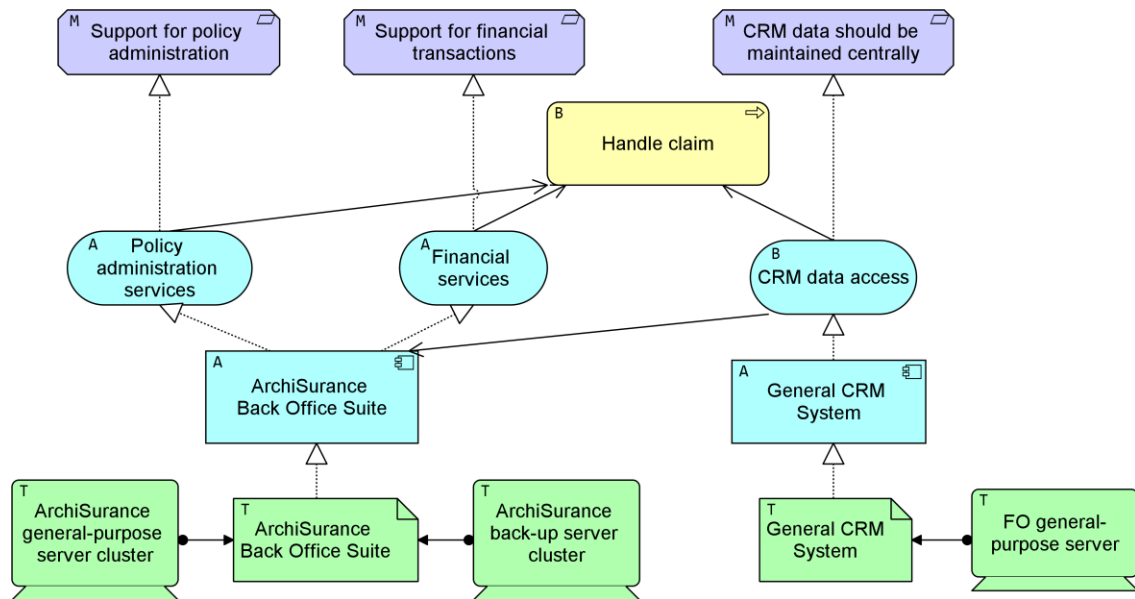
M
Support for policy administration

M
Support for financial transactions

M
CRM data should be maintained centrally

B
Handle claim

A
Policy administration services

A
Financial services

B
CRM data access

A
ArchiSurance Back Office Suite

A
General CRM System

T
ArchiSurance general-purpose server cluster

T
ArchiSurance Back Office Suite

T
ArchiSurance back-up server cluster

T
General CRM System

T
FO general-purpose server